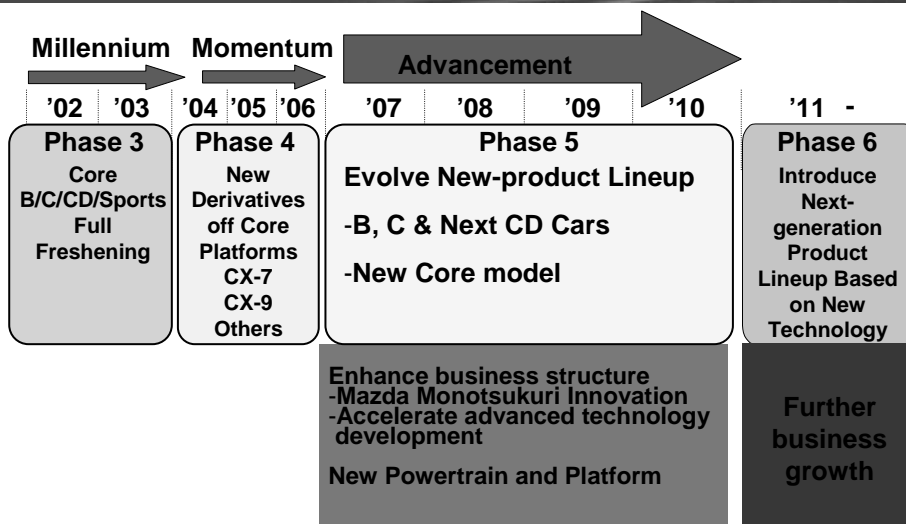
Millennium Momentum Advancement

'02 '03 '04 '05 '06 '07 '08 '09 '10 '11 -

Phase 3
Core B/C/CD/Sports Full Freshening

Phase 4
New Derivatives off Core Platforms
CX-7
CX-9
Others

Phase 5
Evolve New-product Lineup
-B, C & Next CD Cars
-New Core model

Phase 6
Introduce Next-generation Product Lineup Based on New Technology

Enhance business structure
-Mazda Monotsukuri Innovation
-Accelerate advanced technology development

New Powertrain and Platform

Further business growth